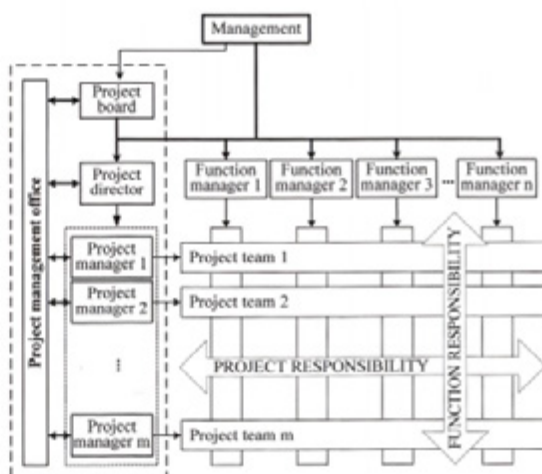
Management

Project management office

Project board

Project director

Function manager 1

Function manager 2

Function manager 3

...

Function manager n

Project manager 1

Project team 1

Project manager 2

Project team 2

⋮

PROJECT RESPONSIBILITY

FUNCTION RESPONSIBILITY

Project manager m

Project team m